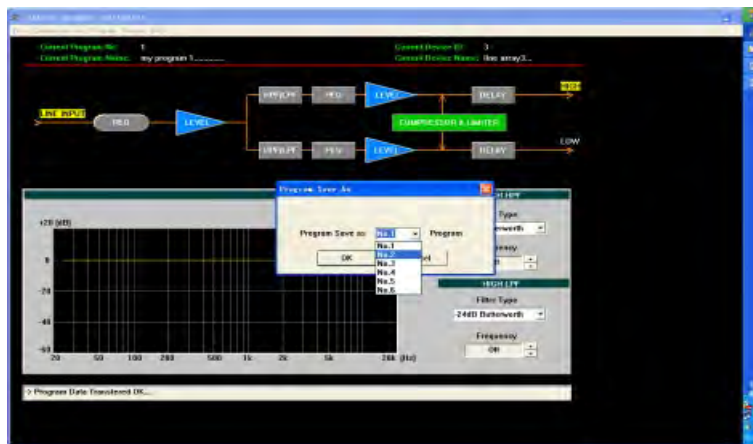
Current Program No: 1
Current Program Name: my program 1.........
Current Device ID: 3
Current Device Name: line array3...

LINE INPUT
PEQ
LEVEL
HPF/LPF
PEQ
LEVEL
DELAY
HIGH
COMPRESSOR & LIMITER
HPF/LPF
PEQ
LEVEL
DELAY
LOW

+20 (dB)
0
-20
-40
-60
20 50 100 200 500 1k 2k 5k 20k (Hz)

Program Save As
Program Save as: No.1 Program
No.1
No.2
No.3
No.4
No.5
No.6
OK
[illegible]el

HIGH HPF
Type
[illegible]terworth
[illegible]ency
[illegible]

HIGH LPF
Filter Type
-24dB Butterworth
Frequency
Off

> Program Data Transfered OK...